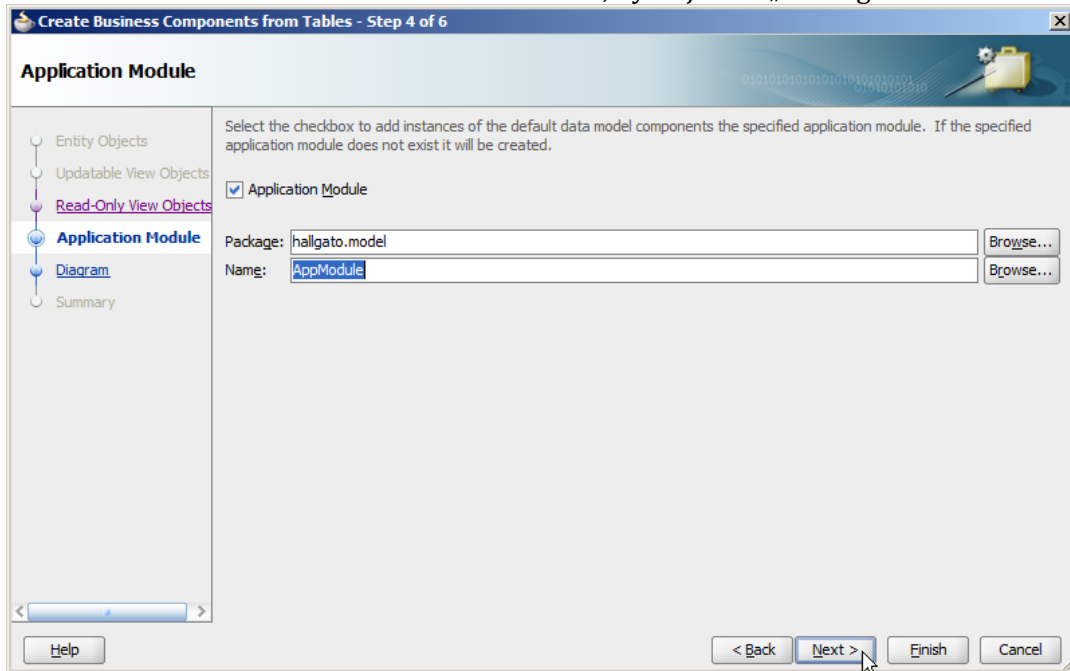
Create Business Components from Tables - Step 4 of 6

Application Module

Entity Objects
Updatable View Objects
Read-Only View Objects
Application Module
Diagram
Summary

Select the checkbox to add instances of the default data model components the specified application module. If the specified application module does not exist it will be created.

Application Module

Package: hallgato.model Browse...
Name: AppModule Browse...

Help

< Back Next > Finish Cancel